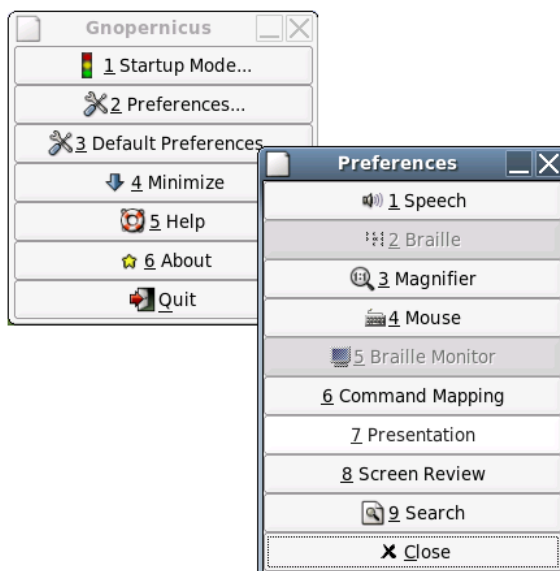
Gnopernicus

1 Startup Mode...

2 Preferences...

3 Default Preferences

4 Minimize

5 Help

6 About

Quit

Preferences

1 Speech

2 Braille

3 Magnifier

4 Mouse

5 Braille Monitor

6 Command Mapping

7 Presentation

8 Screen Review

9 Search

Close